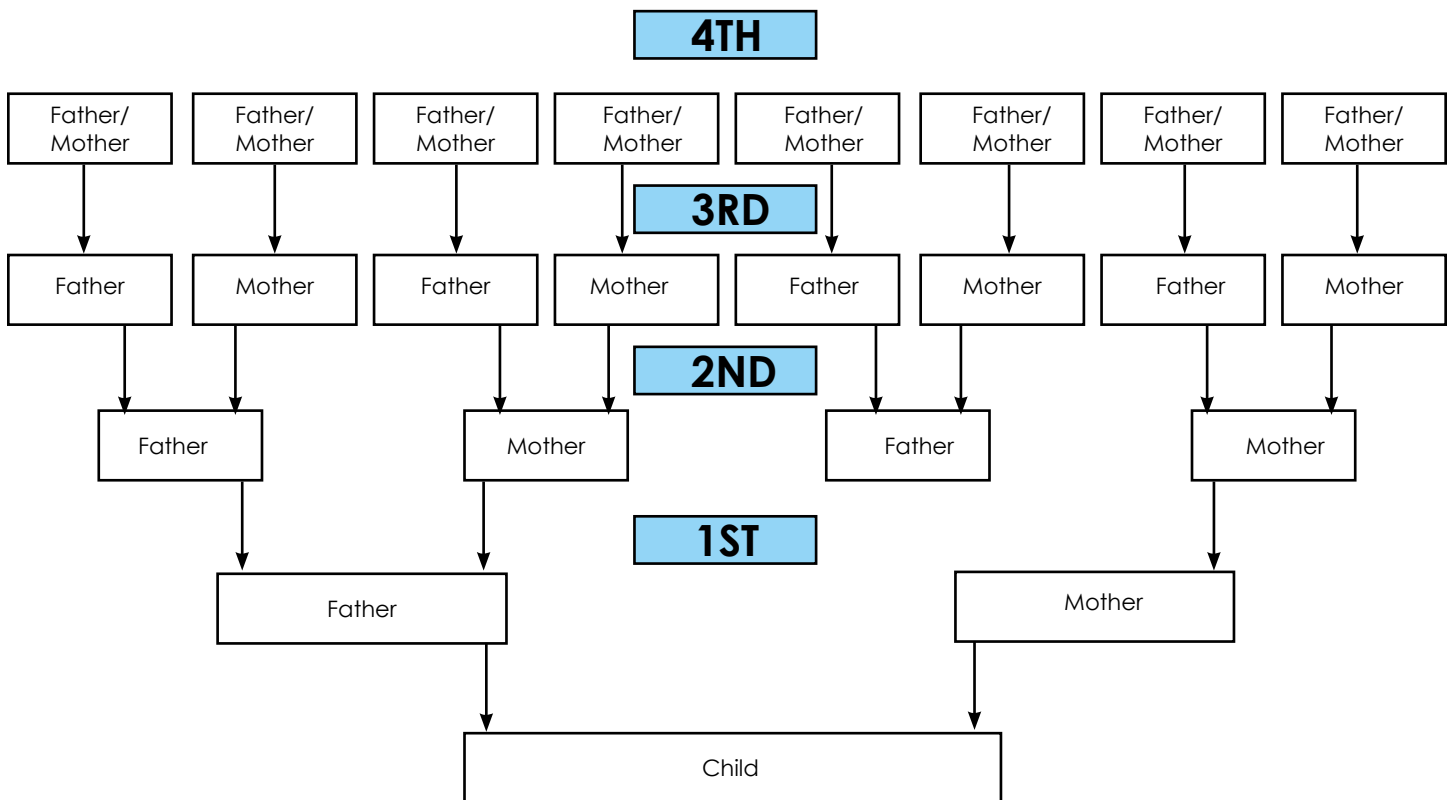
4TH

Father/ Mother
Father/ Mother
Father/ Mother
Father/ Mother
Father/ Mother
Father/ Mother
Father/ Mother
Father/ Mother

3RD

Father
Mother
Father
Mother
Father
Mother
Father
Mother

2ND

Father
Mother
Father
Mother

1ST

Father
Mother

Child